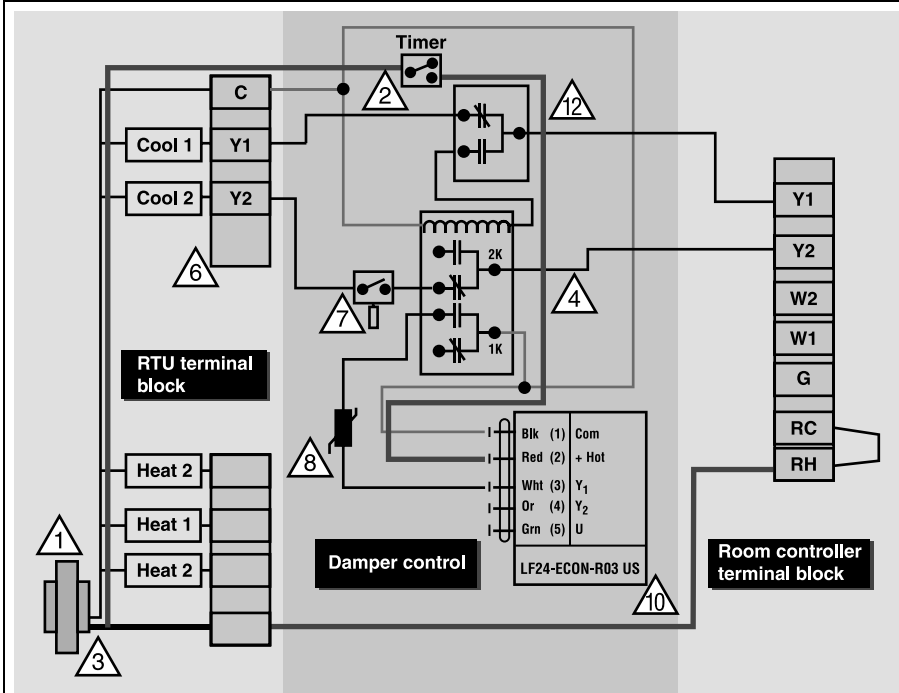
Timer
C
2
12
Cool 1
Y1
Cool 2
Y2
Y1
2K
Y2
6
4
W2
7
W1
1K
RTU terminal block
G
8
Blk (1) Com
Red (2) + Hot
Wht (3) $Y_1$
Or (4) $Y_2$
Grn (5) U
RC
RH
Heat 2
Heat 1
Heat 2
1
Damper control
LF24-ECON-R03 US
Room controller terminal block
10
3